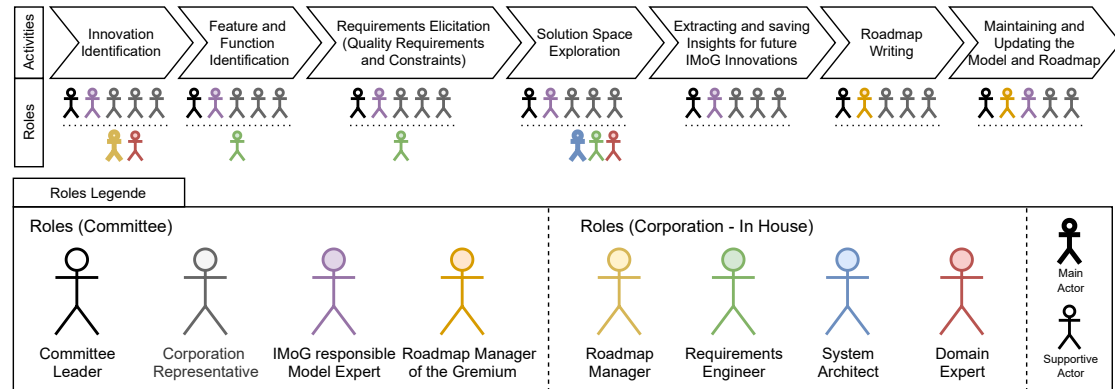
Activities

Innovation Identification

Feature and Function Identification

Requirements Elicitation (Quality Requirements and Constraints)

Solution Space Exploration

Extracting and saving Insights for future IMoG Innovations

Roadmap Writing

Maintaining and Updating the Model and Roadmap

Roles

Roles Legende

Roles (Committee)

Committee Leader

Corporation Representative

IMoG responsible Model Expert

Roadmap Manager of the Gremium

Roles (Corporation - In House)

Roadmap Manager

Requirements Engineer

System Architect

Domain Expert

Main Actor

Supportive Actor